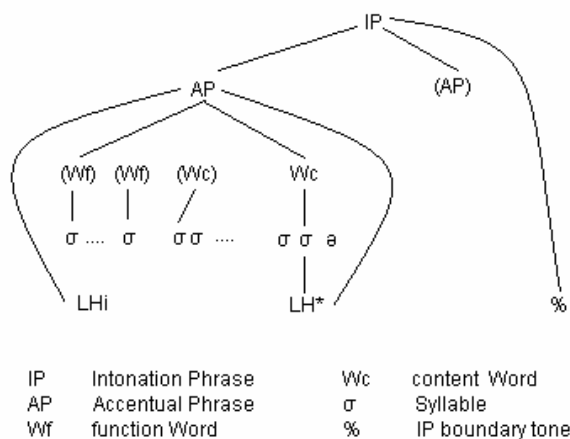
IP

AP

(AP)

(Wf) (Wf) (Wc) Wc

σ .... σ σ σ .... σ σ ə

LHi LH* %

| | | | |
|---|---|---|---|
| IP | Intonation Phrase | Wc | content Word |
| AP | Accentual Phrase | σ | Syllable |
| Wf | function Word | % | IP boundary tone |